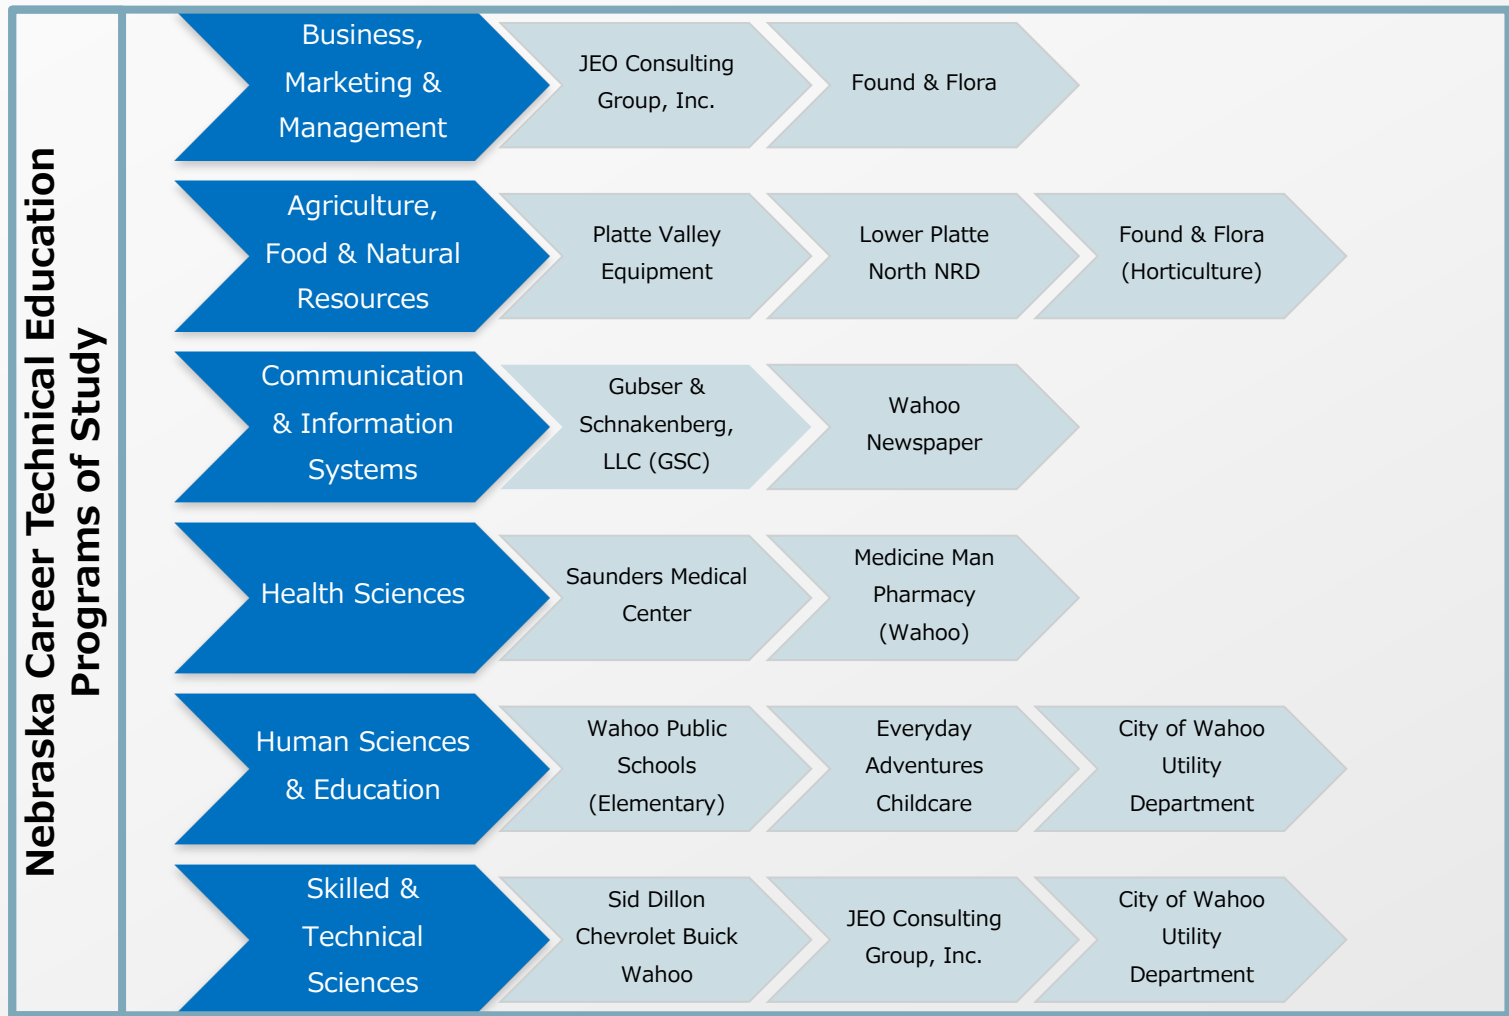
Nebraska Career Technical Education Programs of Study

Business, Marketing & Management

JEO Consulting Group, Inc.

Found & Flora

Agriculture, Food & Natural Resources

Platte Valley Equipment

Lower Platte North NRD

Found & Flora (Horticulture)

Communication & Information Systems

Gubser & Schnakenberg, LLC (GSC)

Wahoo Newspaper

Health Sciences

Saunders Medical Center

Medicine Man Pharmacy (Wahoo)

Human Sciences & Education

Wahoo Public Schools (Elementary)

Everyday Adventures Childcare

City of Wahoo Utility Department

Skilled & Technical Sciences

Sid Dillon Chevrolet Buick Wahoo

JEO Consulting Group, Inc.

City of Wahoo Utility Department